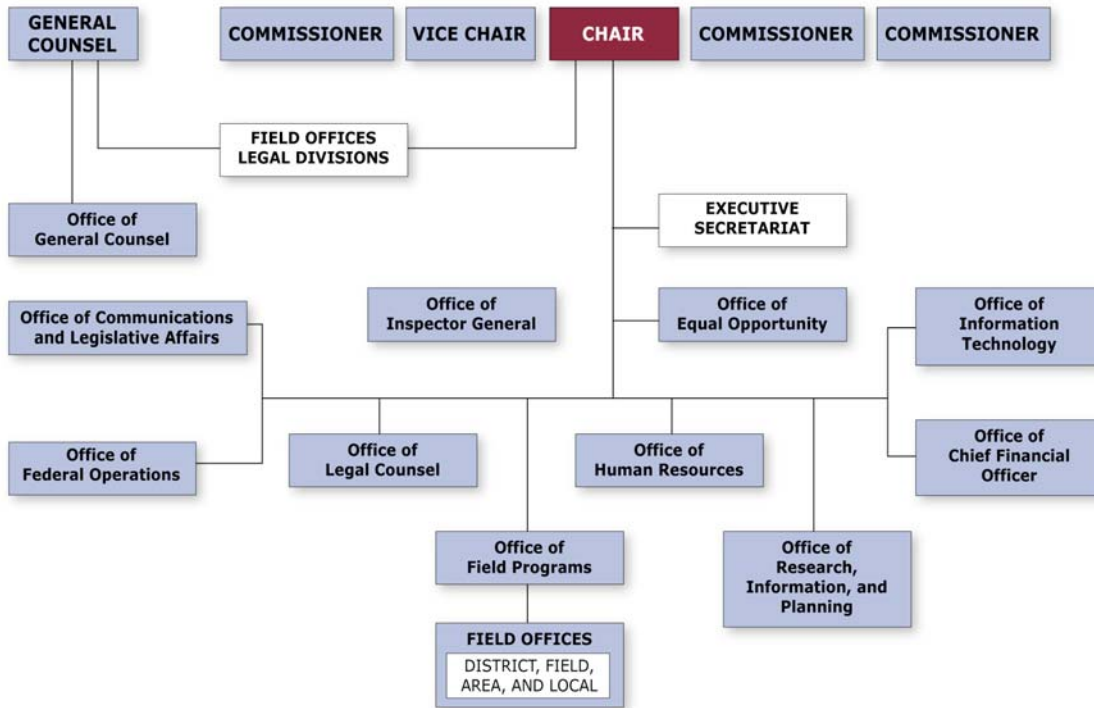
GENERAL COUNSEL

COMMISSIONER

VICE CHAIR

CHAIR

COMMISSIONER

COMMISSIONER

FIELD OFFICES LEGAL DIVISIONS

Office of General Counsel

EXECUTIVE SECRETARIAT

Office of Communications and Legislative Affairs

Office of Inspector General

Office of Equal Opportunity

Office of Information Technology

Office of Federal Operations

Office of Legal Counsel

Office of Human Resources

Office of Chief Financial Officer

Office of Field Programs

Office of Research, Information, and Planning

FIELD OFFICES

DISTRICT, FIELD, AREA, AND LOCAL